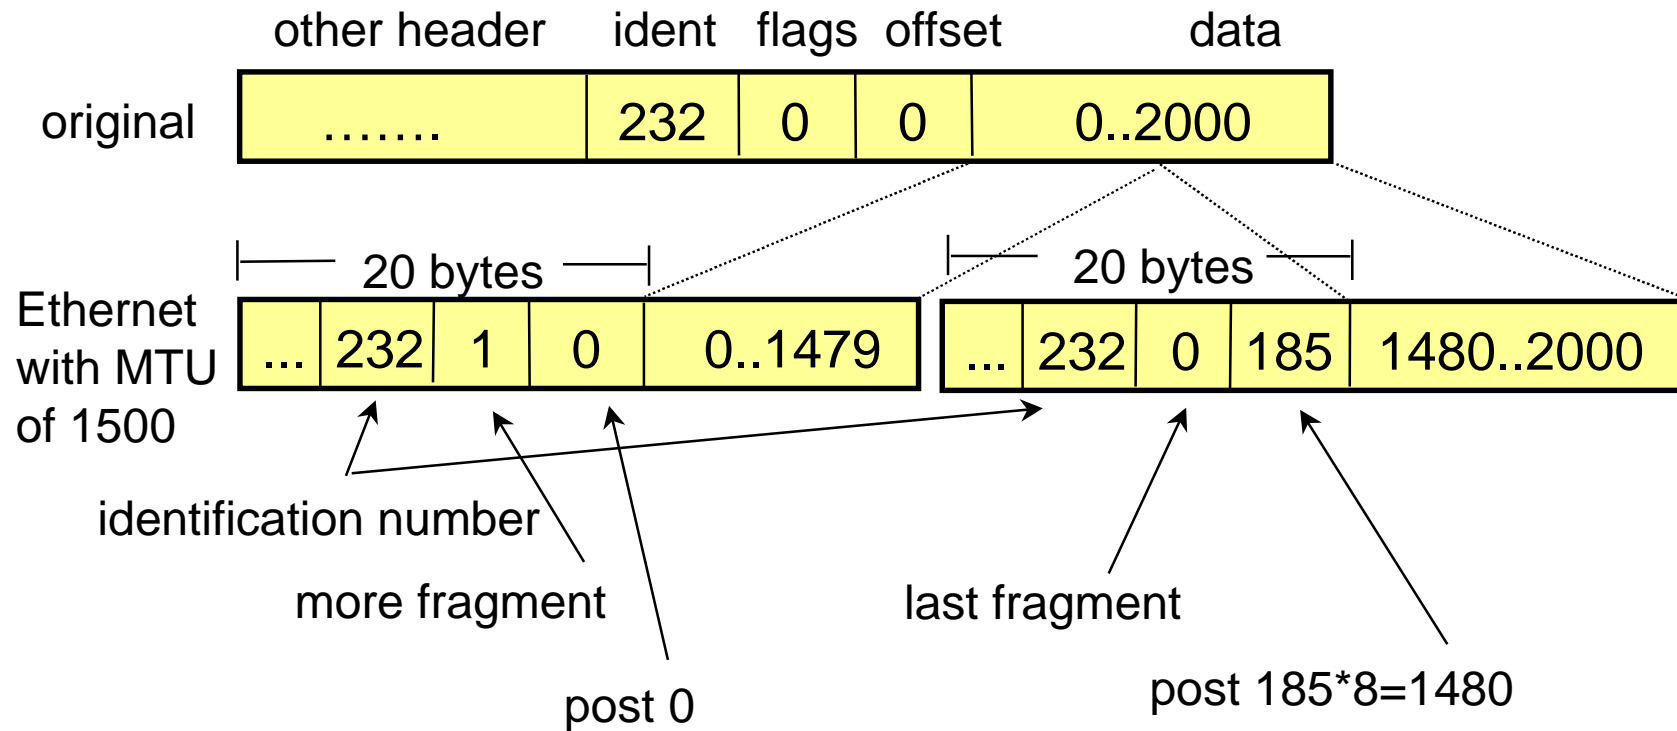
other header ident flags offset data

original

| ……. | 232 | 0 | 0 | 0..2000 |
|---|---|---|---|---|

20 bytes

20 bytes

Ethernet with MTU of 1500

| ... | 232 | 1 | 0 | 0..1479 |
|---|---|---|---|---|

| ... | 232 | 0 | 185 | 1480..2000 |
|---|---|---|---|---|

identification number

more fragment

post 0

last fragment

post 185*8=1480